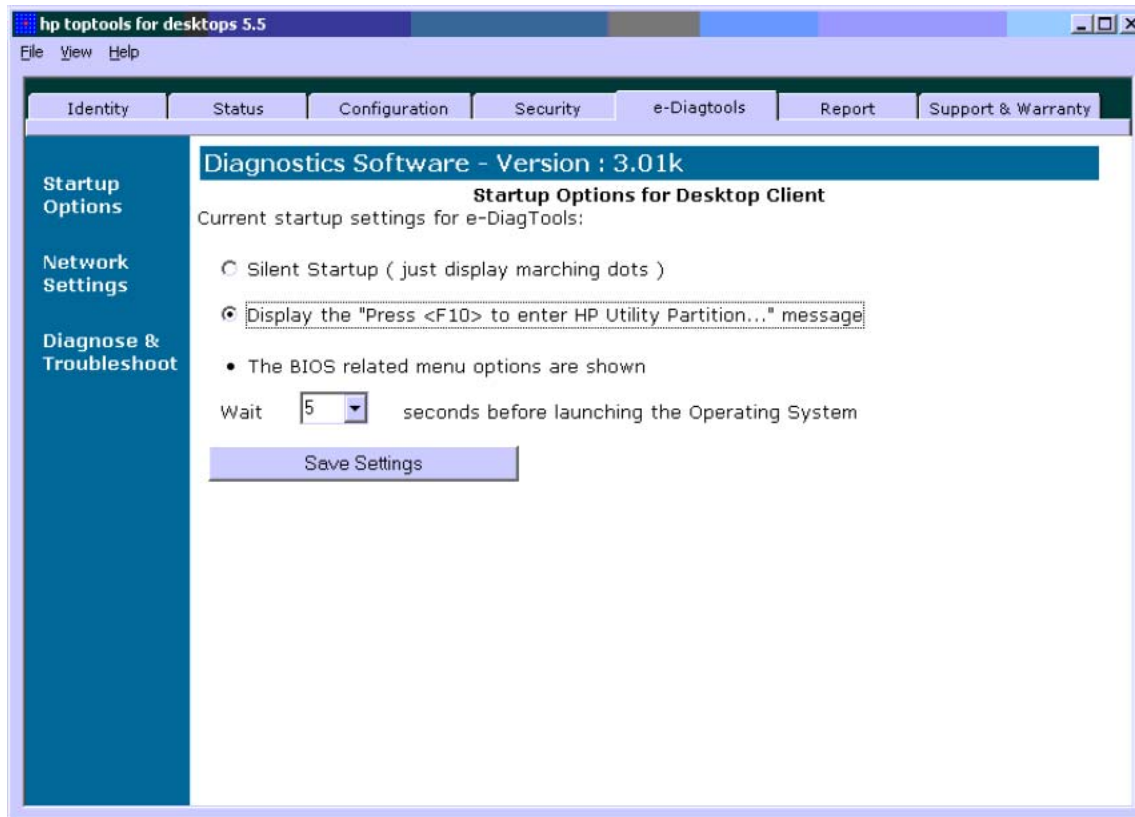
hp toptools for desktops 5.5

File View Help

Identity | Status | Configuration | Security | e-Diagtools | Report | Support & Warranty

Startup Options

Network Settings

Diagnose & Troubleshoot

Diagnostics Software - Version : 3.01k

Startup Options for Desktop Client

Current startup settings for e-DiagTools:

Silent Startup ( just display marching dots )

Display the "Press <F10> to enter HP Utility Partition..." message

• The BIOS related menu options are shown

Wait 5 seconds before launching the Operating System

Save Settings